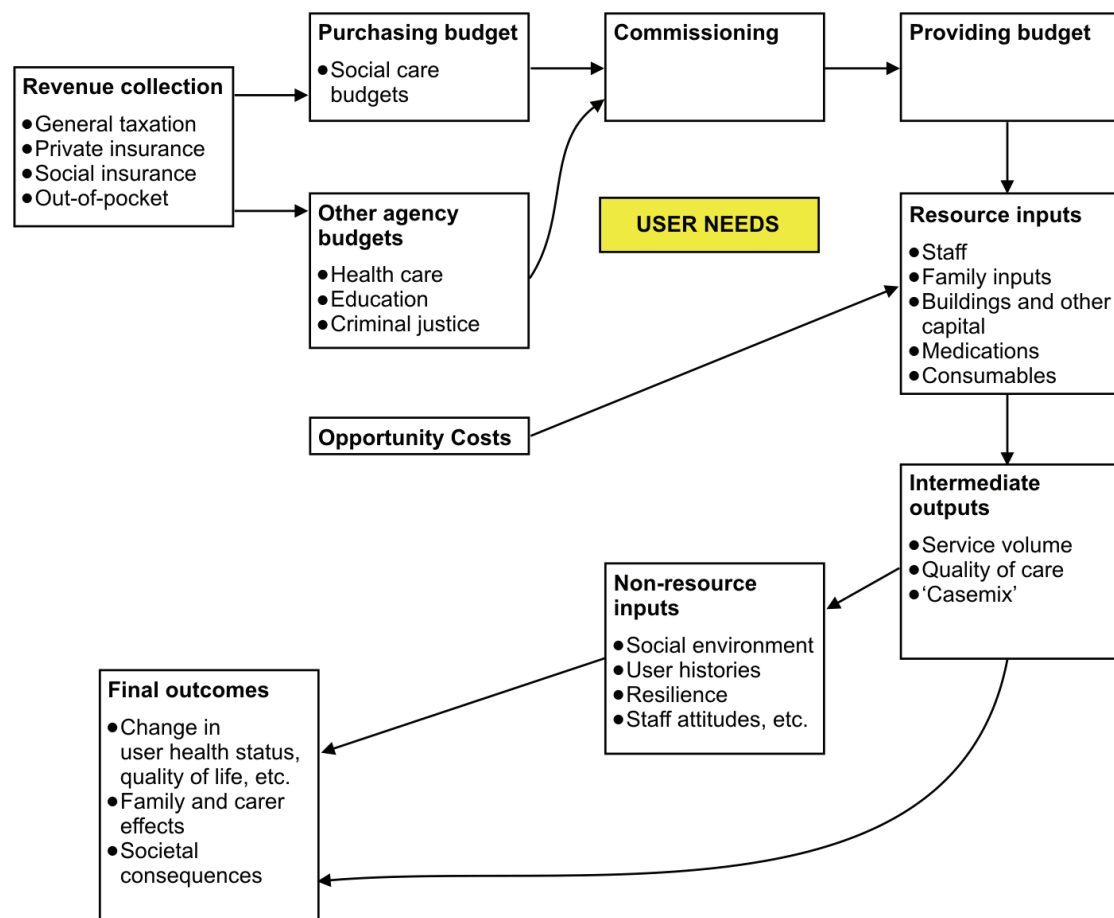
Revenue collection
- General taxation
- Private insurance
- Social insurance
- Out-of-pocket

Purchasing budget
- Social care budgets

Other agency budgets
- Health care
- Education
- Criminal justice

Commissioning

Providing budget

USER NEEDS

Resource inputs
- Staff
- Family inputs
- Buildings and other capital
- Medications
- Consumables

Opportunity Costs

Intermediate outputs
- Service volume
- Quality of care
- 'Casemix'

Non-resource inputs
- Social environment
- User histories
- Resilience
- Staff attitudes, etc.

Final outcomes
- Change in user health status, quality of life, etc.
- Family and carer effects
- Societal consequences